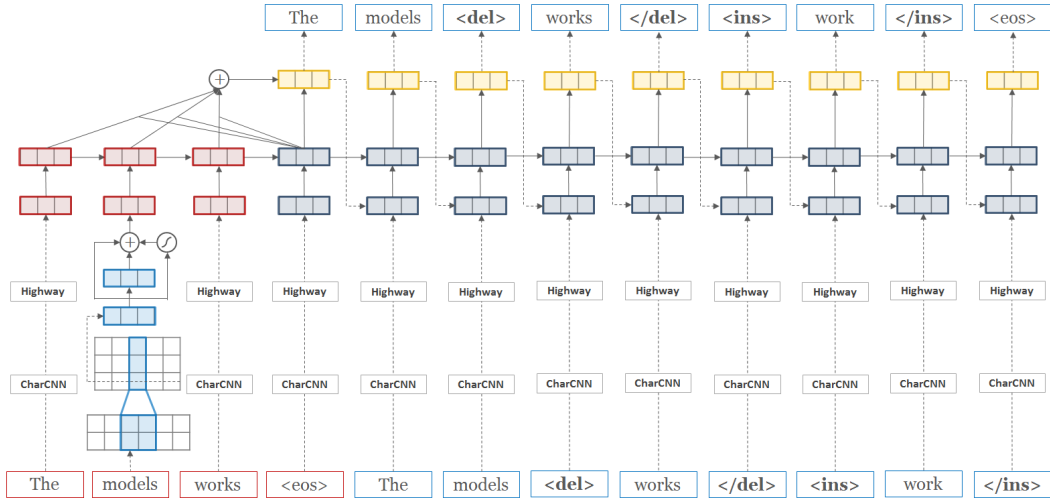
The models <del> works </del> <ins> work </ins> <eos>

Highway Highway Highway Highway Highway Highway Highway Highway Highway Highway Highway

CharCNN CharCNN CharCNN CharCNN CharCNN CharCNN CharCNN CharCNN CharCNN CharCNN

The models works <eos> The models <del> works </del> <ins> work </ins>